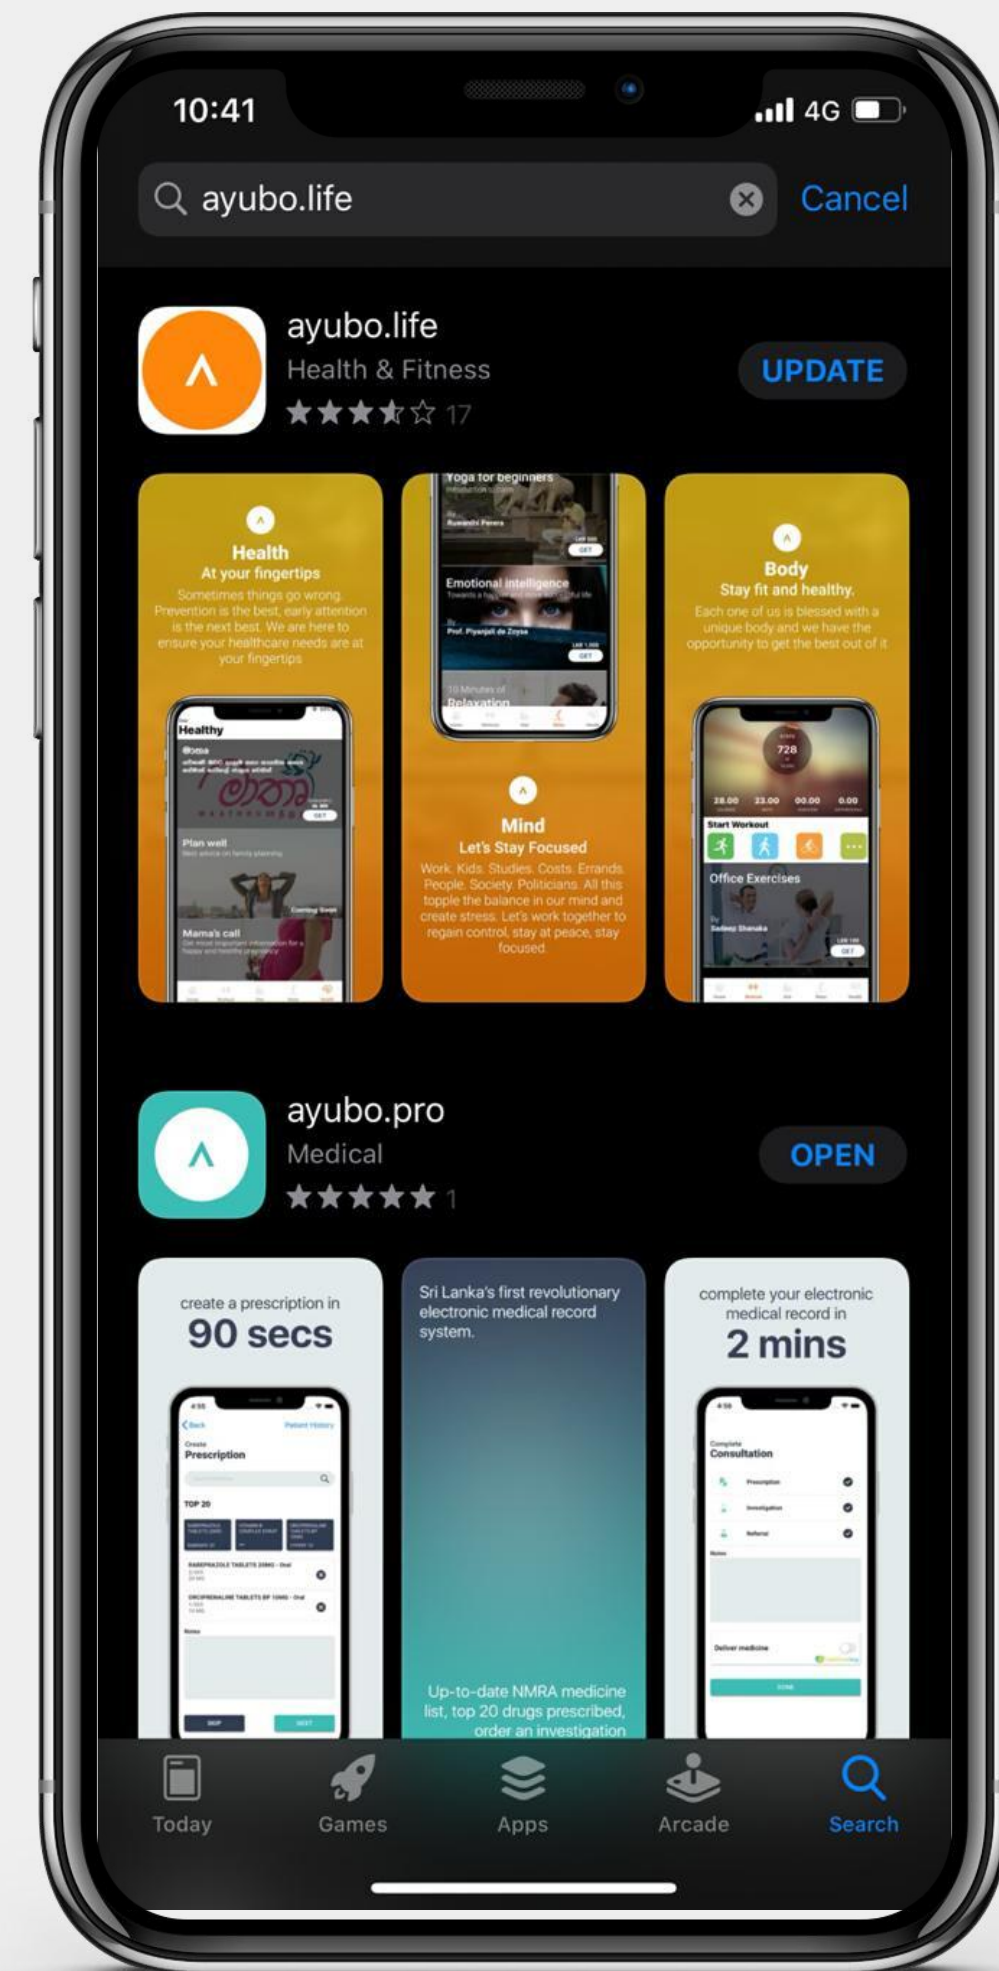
10:41
4G

ayubo.life
Cancel

ayubo.life
Health & Fitness
17
UPDATE

Health
At your fingertips
Sometimes things go wrong. Prevention is the best, early attention is the next best. We are here to ensure your healthcare needs are at your fingertips

Healthy
Plan well
Mama's call

Yoga for beginners
Emotional intelligence
Prof. Piyanjali de Zoysa
10 Minutes of Relaxation

Mind
Let's Stay Focused
Work. Kids. Studies. Costs. Errands. People. Society. Politicians. All this topple the balance in our mind and create stress. Let's work together to regain control, stay at peace, stay focused.

Body
Stay fit and healthy.
Each one of us is blessed with a unique body and we have the opportunity to get the best out of it

728
Start Workout
Office Exercises

ayubo.pro
Medical
1
OPEN

create a prescription in
90 secs
Prescription
TOP 20

Sri Lanka's first revolutionary electronic medical record system.
Up-to-date NMRA medicine list, top 20 drugs prescribed, order an investigation

complete your electronic medical record in
2 mins
Consultation

Today
Games
Apps
Arcade
Search